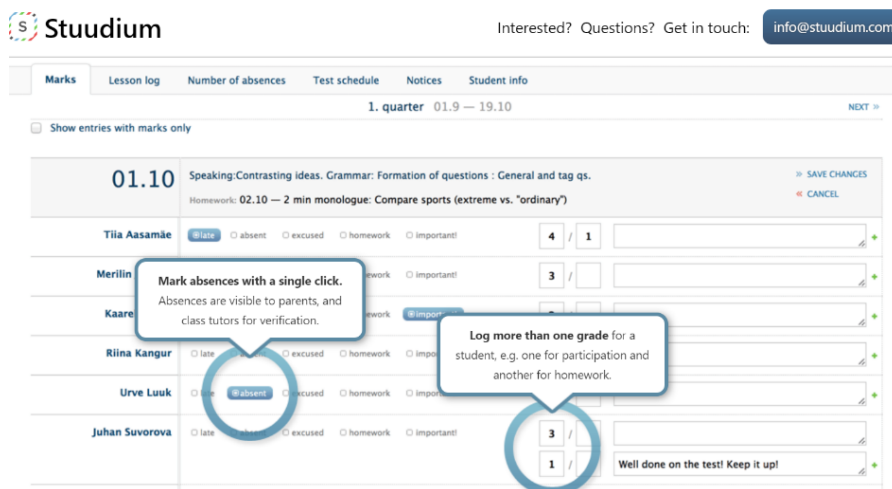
S Stuudium

Interested? Questions? Get in touch: info@stuudium.com

Marks | Lesson log | Number of absences | Test schedule | Notices | Student info

1. quarter 01.9 — 19.10

NEXT »

Show entries with marks only

01.10

Speaking:Contrasting ideas. Grammar: Formation of questions : General and tag qs.

Homework: 02.10 — 2 min monologue: Compare sports (extreme vs. "ordinary")

» SAVE CHANGES
« CANCEL

Tiia Aasamäe ◉late ○ absent ○ excused ○ homework ○ important! 4 / 1

Merilin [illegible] ework ○ important! 3 /

Kaare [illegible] ework ◉ impor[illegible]

Riina Kangur ○ late ○ excused ○ homework

Urve Luuk ○ late ◉absent ○ excused ○ homework

Juhan Suvorova ○ late ○ absent ○ excused ○ homework ○ important! 3 /

1 / Well done on the test! Keep it up!

Mark absences with a single click. Absences are visible to parents, and class tutors for verification.

Log more than one grade for a student, e.g. one for participation and another for homework.